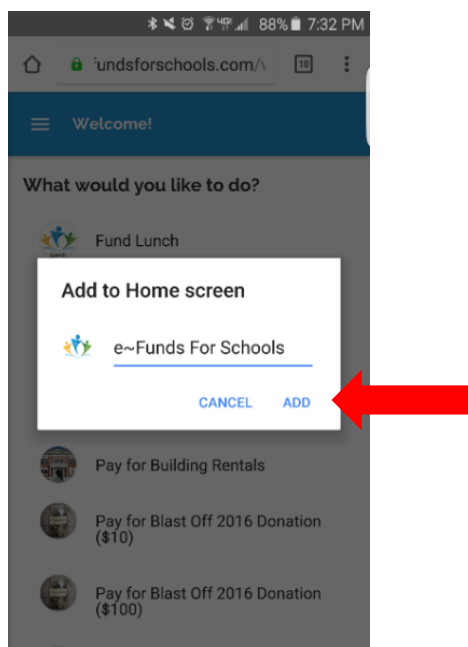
88% 7:32 PM

'undsforschools.com/\

10

Welcome!

What would you like to do?

Fund Lunch

Add to Home screen

e~Funds For Schools

CANCEL ADD

Pay for Building Rentals

Pay for Blast Off 2016 Donation ($10)

Pay for Blast Off 2016 Donation ($100)